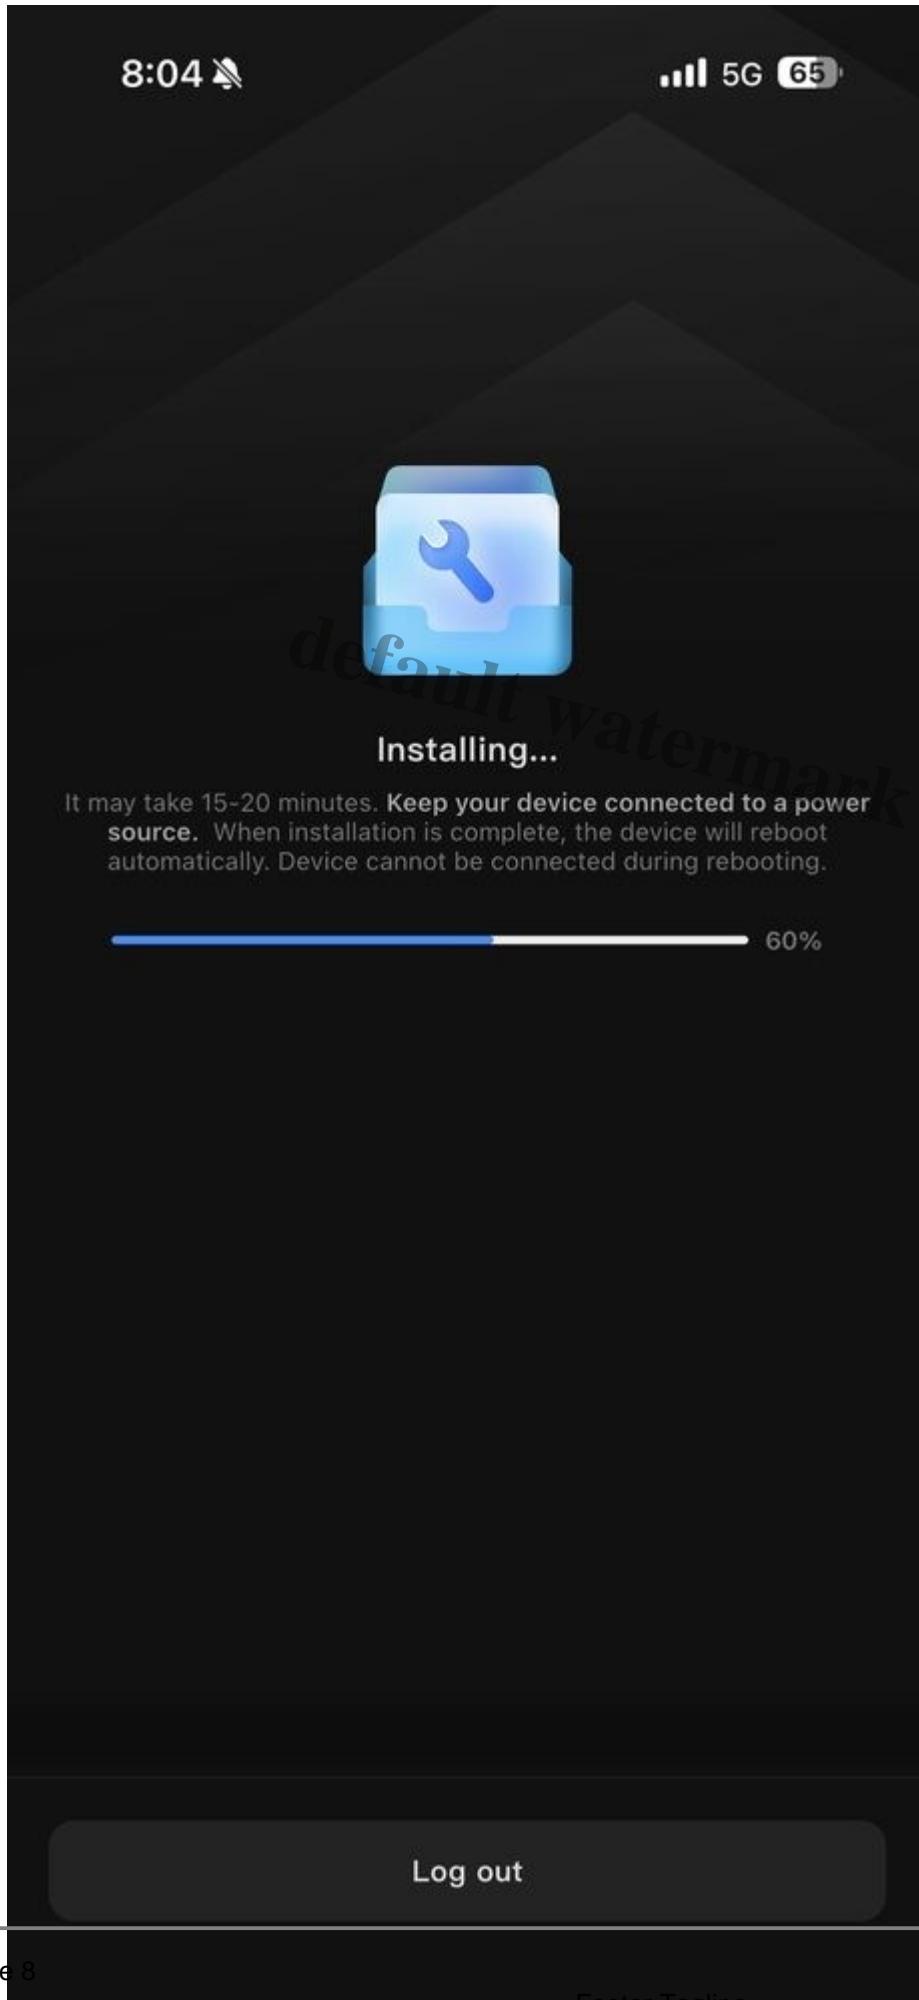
8:04

5G 65

default watermark

Installing...

It may take 15-20 minutes. **Keep your device connected to a power source.** When installation is complete, the device will reboot automatically. Device cannot be connected during rebooting.

60%

Log out

e 8